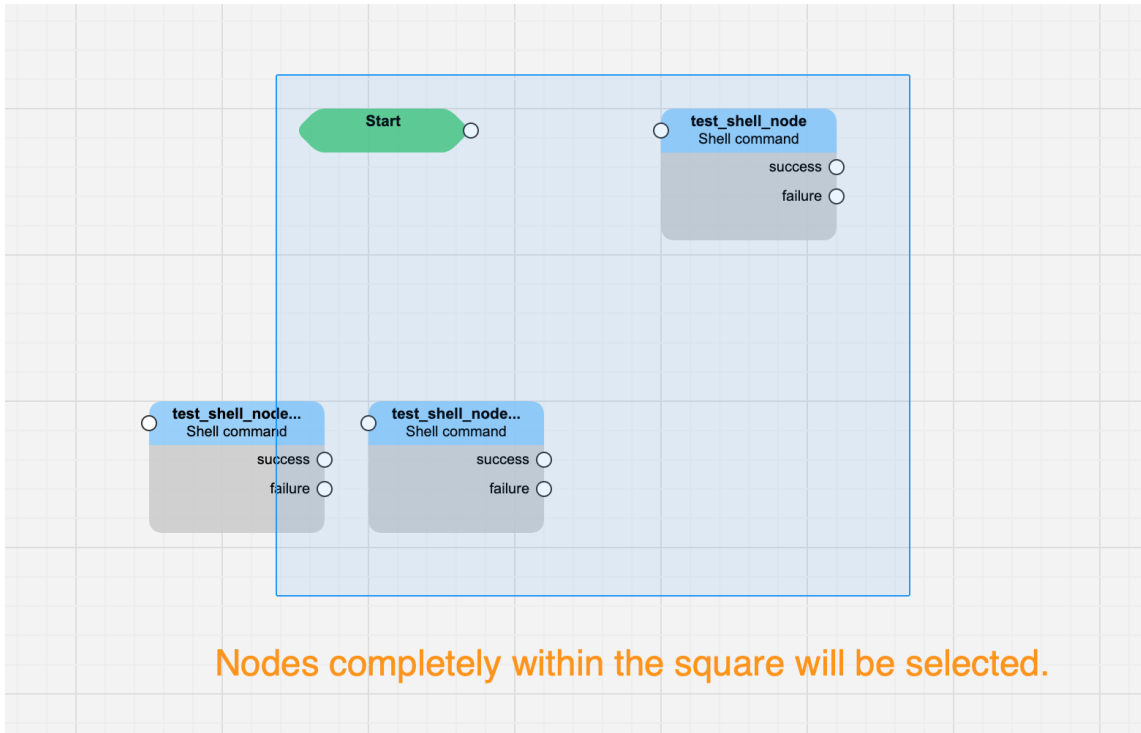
Start

test_shell_node
Shell command
success
failure

test_shell_node...
Shell command
success
failure

test_shell_node...
Shell command
success
failure

Nodes completely within the square will be selected.